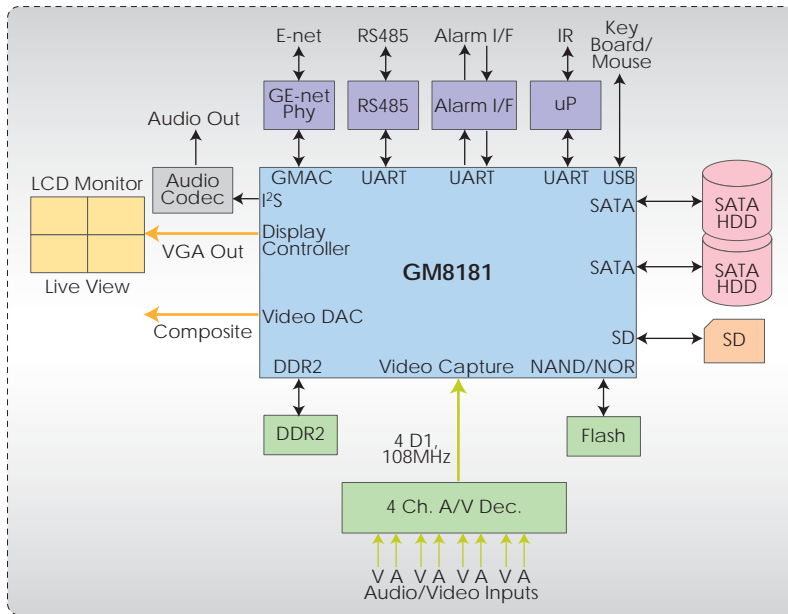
E-net
RS485
Alarm I/F
IR
Key Board/ Mouse

GE-net Phy
RS485
Alarm I/F
uP

Audio Out
Audio Codec

LCD Monitor
Live View

GMAC
UART
UART
UART
USB
$I^2S$
Display Controller
VGA Out
GM8181
SATA
SATA
SATA HDD
SATA HDD
Video DAC
Composite
SD
SD
DDR2
Video Capture
NAND/NOR

DDR2
4 D1, 108MHz
Flash

4 Ch. A/V Dec.

V A V A V A V A
Audio/Video Inputs